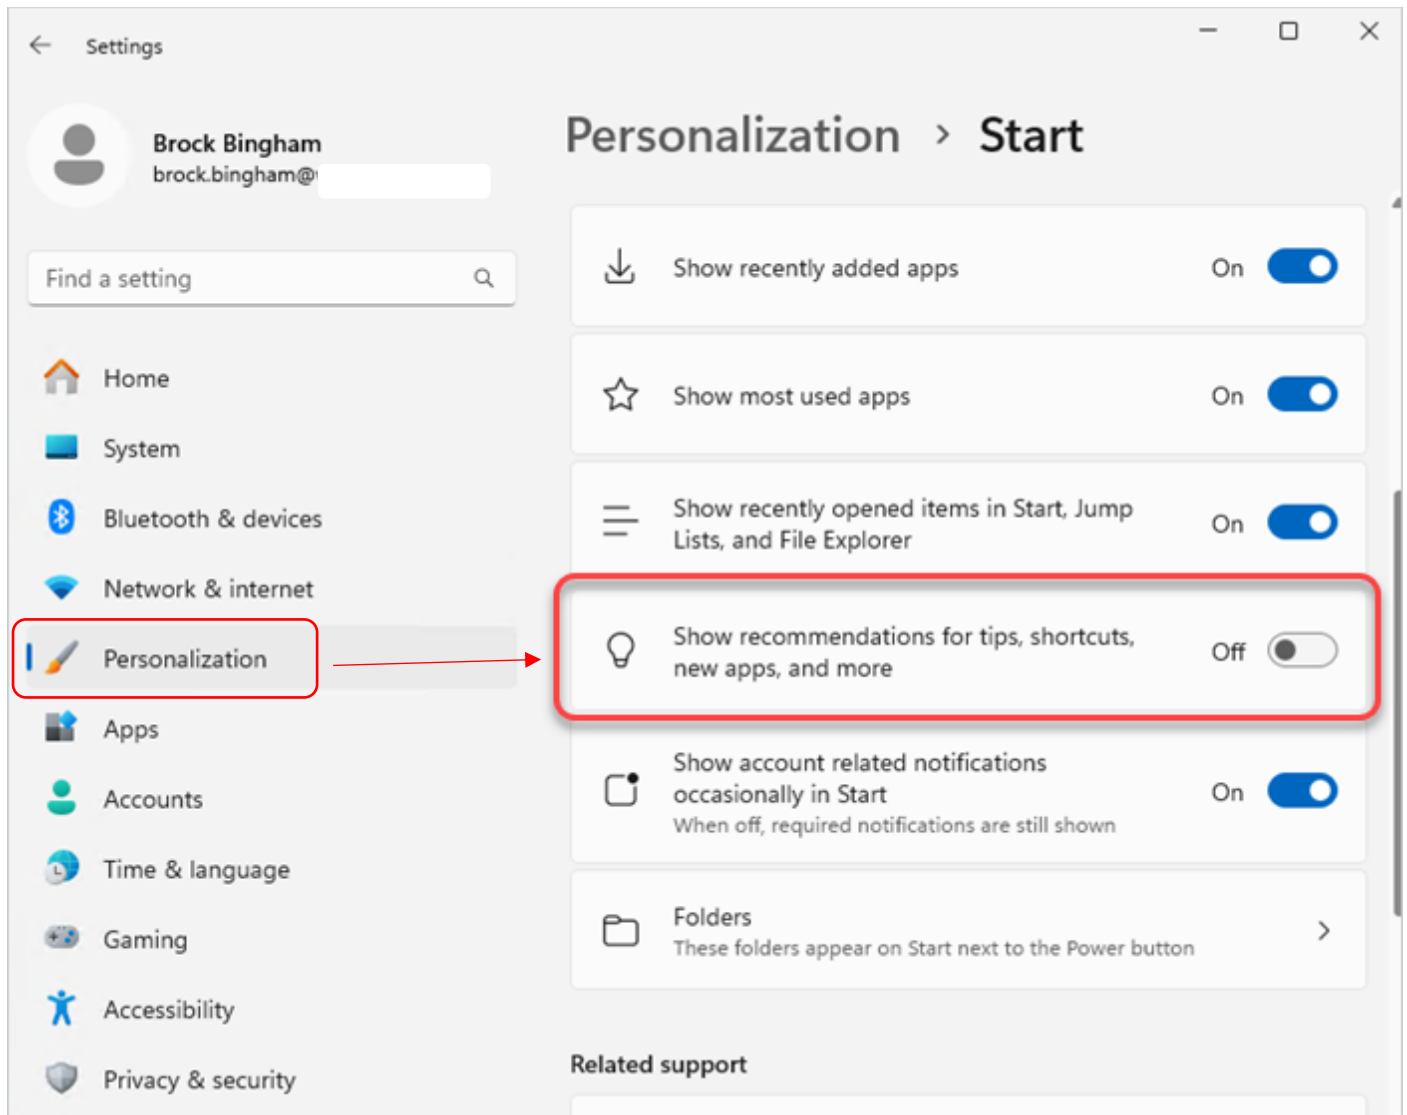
Settings

Brock Bingham
brock.bingham@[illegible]

Find a setting

Home
System
Bluetooth & devices
Network & internet
Personalization
Apps
Accounts
Time & language
Gaming
Accessibility
Privacy & security

Personalization > Start

Show recently added apps On

Show most used apps On

Show recently opened items in Start, Jump Lists, and File Explorer On

Show recommendations for tips, shortcuts, new apps, and more Off

Show account related notifications occasionally in Start
When off, required notifications are still shown On

Folders
These folders appear on Start next to the Power button

Related support